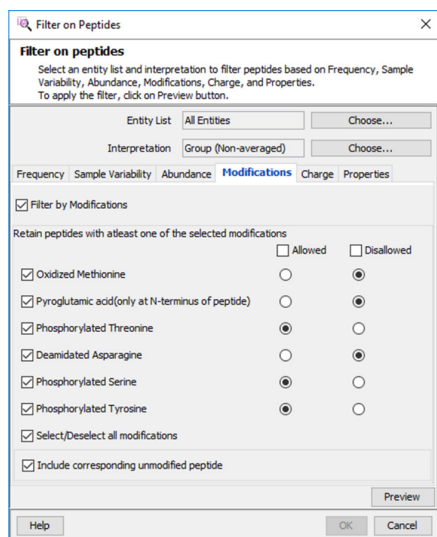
Filter on Peptides

Filter on peptides

Select an entity list and interpretation to filter peptides based on Frequency, Sample Variability, Abundance, Modifications, Charge, and Properties. To apply the filter, click on Preview button.

Entity List | All Entities | Choose...

Interpretation | Group (Non-averaged) | Choose...

Frequency | Sample Variability | Abundance | Modifications | Charge | Properties

Filter by Modifications

Retain peptides with atleast one of the selected modifications

| | Allowed | Disallowed |
|---|---|---|
| Oxidized Methionine | ○ | ◉ |
| Pyroglutamic acid(only at N-terminus of peptide) | ○ | ◉ |
| Phosphorylated Threonine | ◉ | ○ |
| Deamidated Asparagine | ○ | ◉ |
| Phosphorylated Serine | ◉ | ○ |
| Phosphorylated Tyrosine | ◉ | ○ |

Select/Deselect all modifications

Include corresponding unmodified peptide

Preview

Help | OK | Cancel